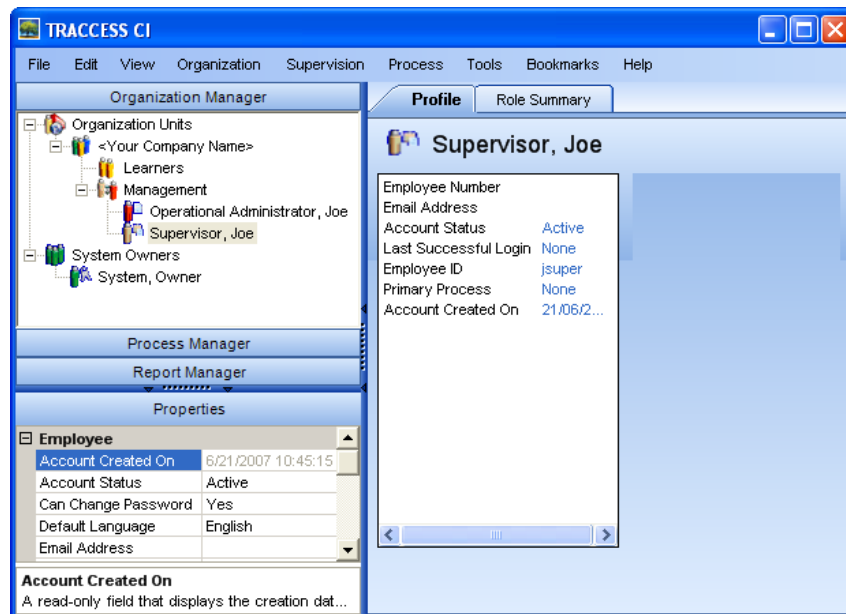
TRACCESS CI

File Edit View Organization Supervision Process Tools Bookmarks Help

Organization Manager

Organization Units
<Your Company Name>
Learners
Management
Operational Administrator, Joe
Supervisor, Joe
System Owners
System, Owner

Process Manager

Report Manager

Properties

Employee

| | |
|---|---|
| Account Created On | 6/21/2007 10:45:15 |
| Account Status | Active |
| Can Change Password | Yes |
| Default Language | English |
| Email Address | |

Account Created On
A read-only field that displays the creation dat...

Profile Role Summary

Supervisor, Joe

| | |
|---|---|
| Employee Number | |
| Email Address | |
| Account Status | Active |
| Last Successful Login | None |
| Employee ID | jsuper |
| Primary Process | None |
| Account Created On | 21/06/2... |